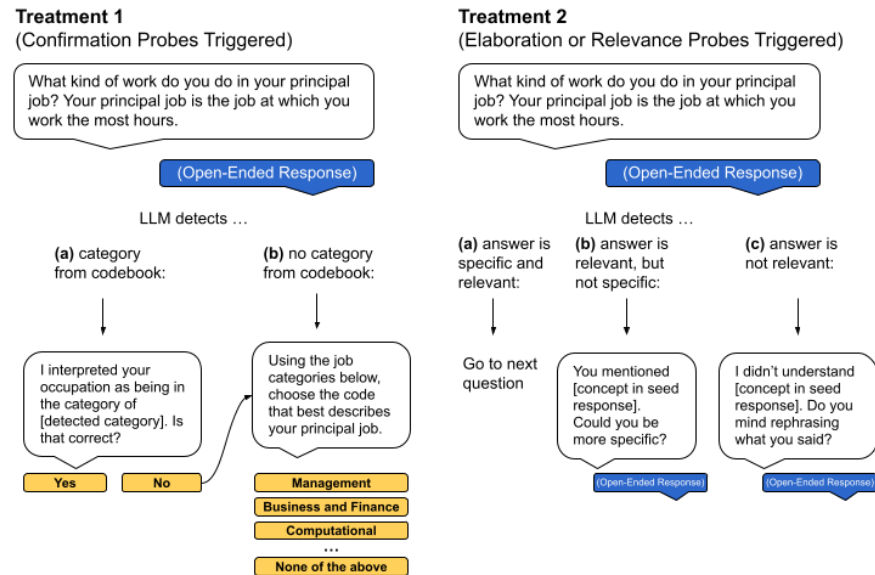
**Treatment 1**
(Confirmation Probes Triggered)

What kind of work do you do in your principal job? Your principal job is the job at which you work the most hours.

(Open-Ended Response)

LLM detects …

**(a)** category from codebook:

**(b)** no category from codebook:

I interpreted your occupation as being in the category of [detected category]. Is that correct?

Yes

No

Using the job categories below, choose the code that best describes your principal job.

Management

Business and Finance

Computational

…

None of the above

**Treatment 2**
(Elaboration or Relevance Probes Triggered)

What kind of work do you do in your principal job? Your principal job is the job at which you work the most hours.

(Open-Ended Response)

LLM detects …

**(a)** answer is specific and relevant:

**(b)** answer is relevant, but not specific:

**(c)** answer is not relevant:

Go to next question

You mentioned [concept in seed response]. Could you be more specific?

(Open-Ended Response)

I didn't understand [concept in seed response]. Do you mind rephrasing what you said?

(Open-Ended Response)